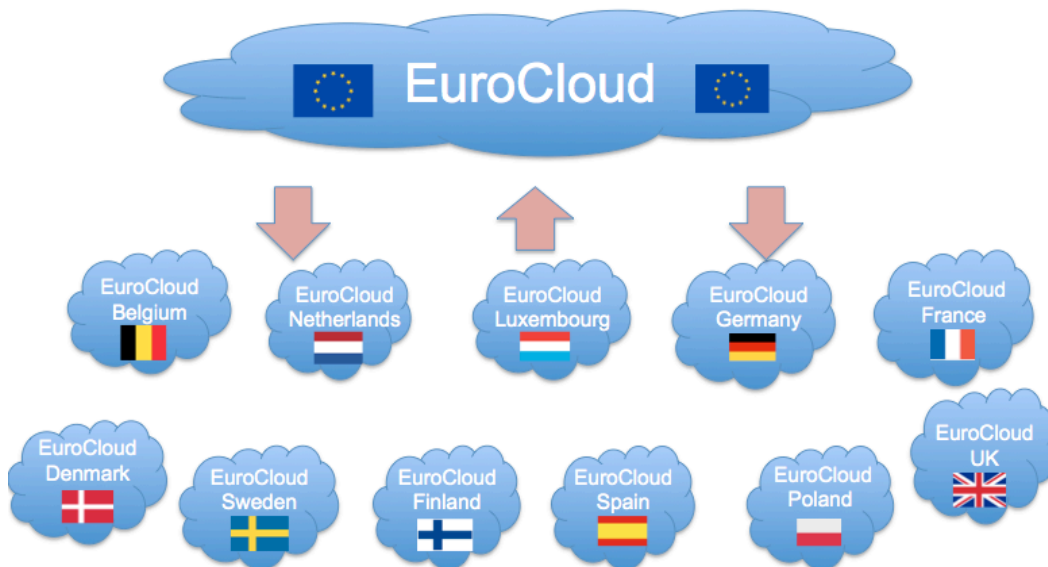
EuroCloud

EuroCloud Belgium

EuroCloud Netherlands

EuroCloud Luxembourg

EuroCloud Germany

EuroCloud France

EuroCloud Denmark

EuroCloud Sweden

EuroCloud Finland

EuroCloud Spain

EuroCloud Poland

EuroCloud UK